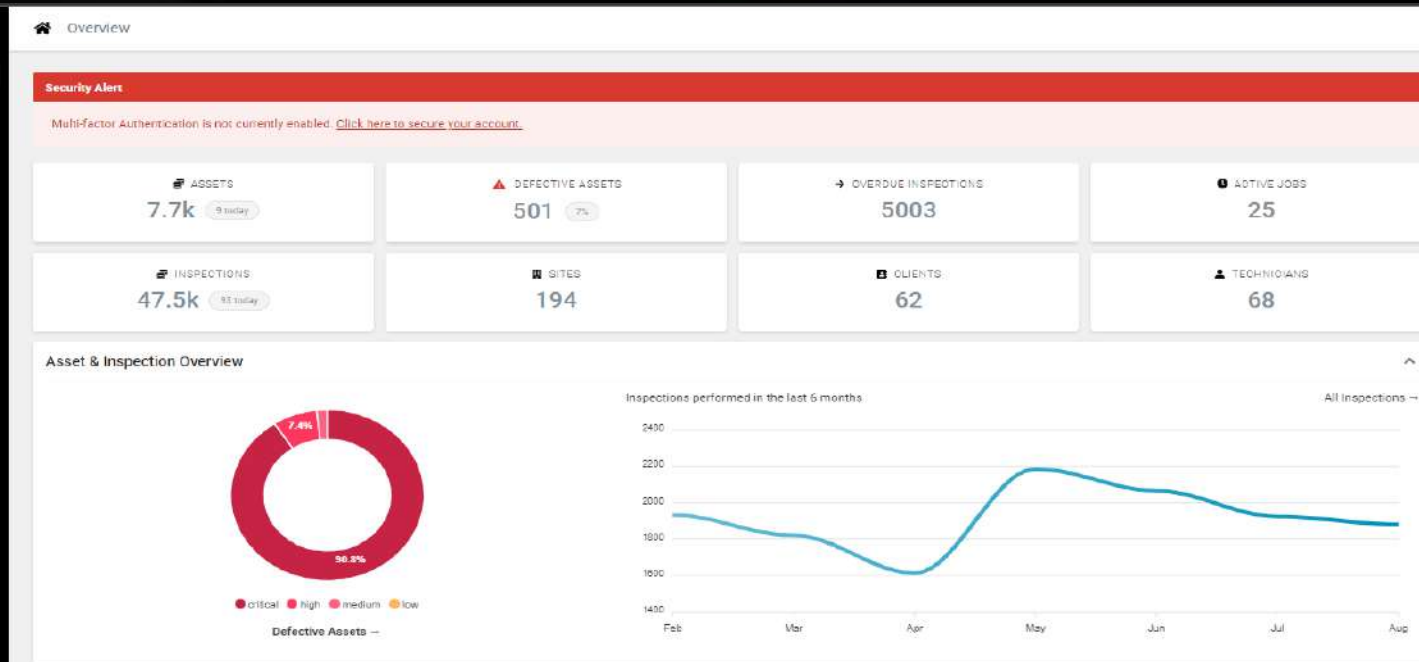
Overview

Security Alert

Multi-factor Authentication is not currently enabled. Click here to secure your account.

ASSETS
7.7k 9 today

DEFECTIVE ASSETS
501 7%

OVERDUE INSPECTIONS
5003

ACTIVE JOBS
25

INSPECTIONS
47.5k 93 today

SITES
194

CLIENTS
62

TECHNICIANS
68

Asset & Inspection Overview

7.4%
90.8%

critical high medium low

Defective Assets →

Inspections performed in the last 6 months

All Inspections →

2400
2200
2000
1800
1600
1400

Feb Mar Apr May Jun Jul Aug